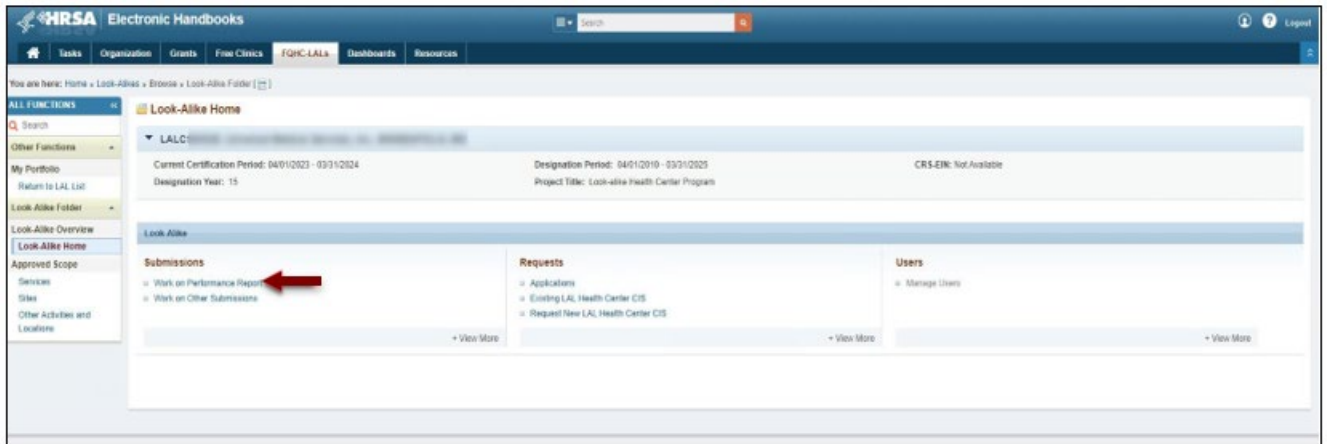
HRSA Electronic Handbooks

Search

Logout

Tasks Organization Grants Free Clinics FQHC-LALs Dashboards Resources

You are here: Home » Look-Alikes » Browse » Look-Alike Folder

ALL FUNCTIONS

Search

Other Functions

My Portfolio

Return to LAL List

Look-Alike Folder

Look-Alike Overview

Look-Alike Home

Approved Scope

Services

Sites

Other Activities and Locations

Look-Alike Home

LALC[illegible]

Current Certification Period: 04/01/2023 - 03/31/2024

Designation Year: 15

Designation Period: 04/01/2010 - 03/31/2025

Project Title: Look-alike Health Center Program

CRS-EIN: Not Available

Look-Alike

Submissions

Work on Performance Report

Work on Other Submissions

+ View More

Requests

Applications

Existing LAL Health Center CIS

Request New LAL Health Center CIS

+ View More

Users

Manage Users

+ View More